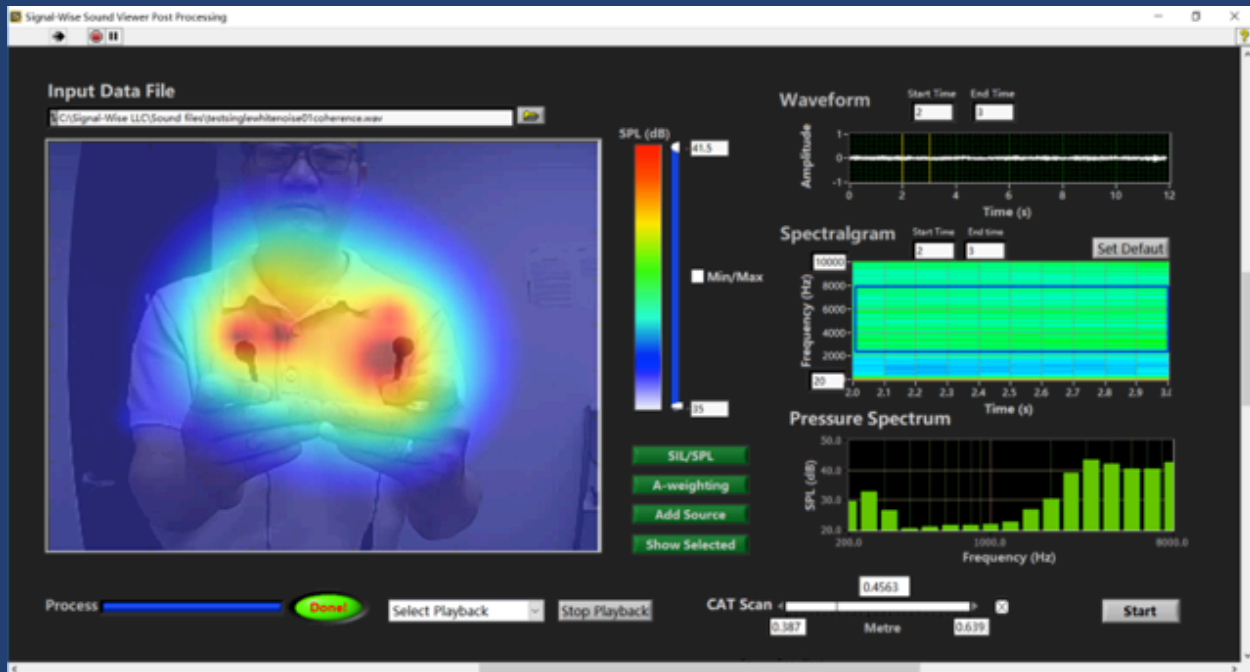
Signal-Wise Sound Viewer Post Processing

Input Data File

C:\Signal-Wise LLC\Sound files\testsinglewhitenoise01coherence.wav

SPL (dB)

41.5

Min/Max

35

SIL/SPL

A-weighting

Add Source

Show Selected

Waveform

Start Time
2

End Time
3

Amplitude
1
0
-1
0 2 4 6 8 10 12
Time (s)

Spectralgram

Start Time
2

End time
3

Set Defaut

10000
8000
6000
4000
2000
20
Frequency (Hz)
2.0 2.1 2.2 2.3 2.4 2.5 2.6 2.7 2.8 2.9 3.0
Time (s)

Pressure Spectrum

SPL (dB)
50.0
40.0
30.0
20.0
200.0 1000.0 8000.0
Frequency (Hz)

Process

Done!

Select Playback

Stop Playback

CAT Scan

0.4563

0.387

Metre

0.639

Start